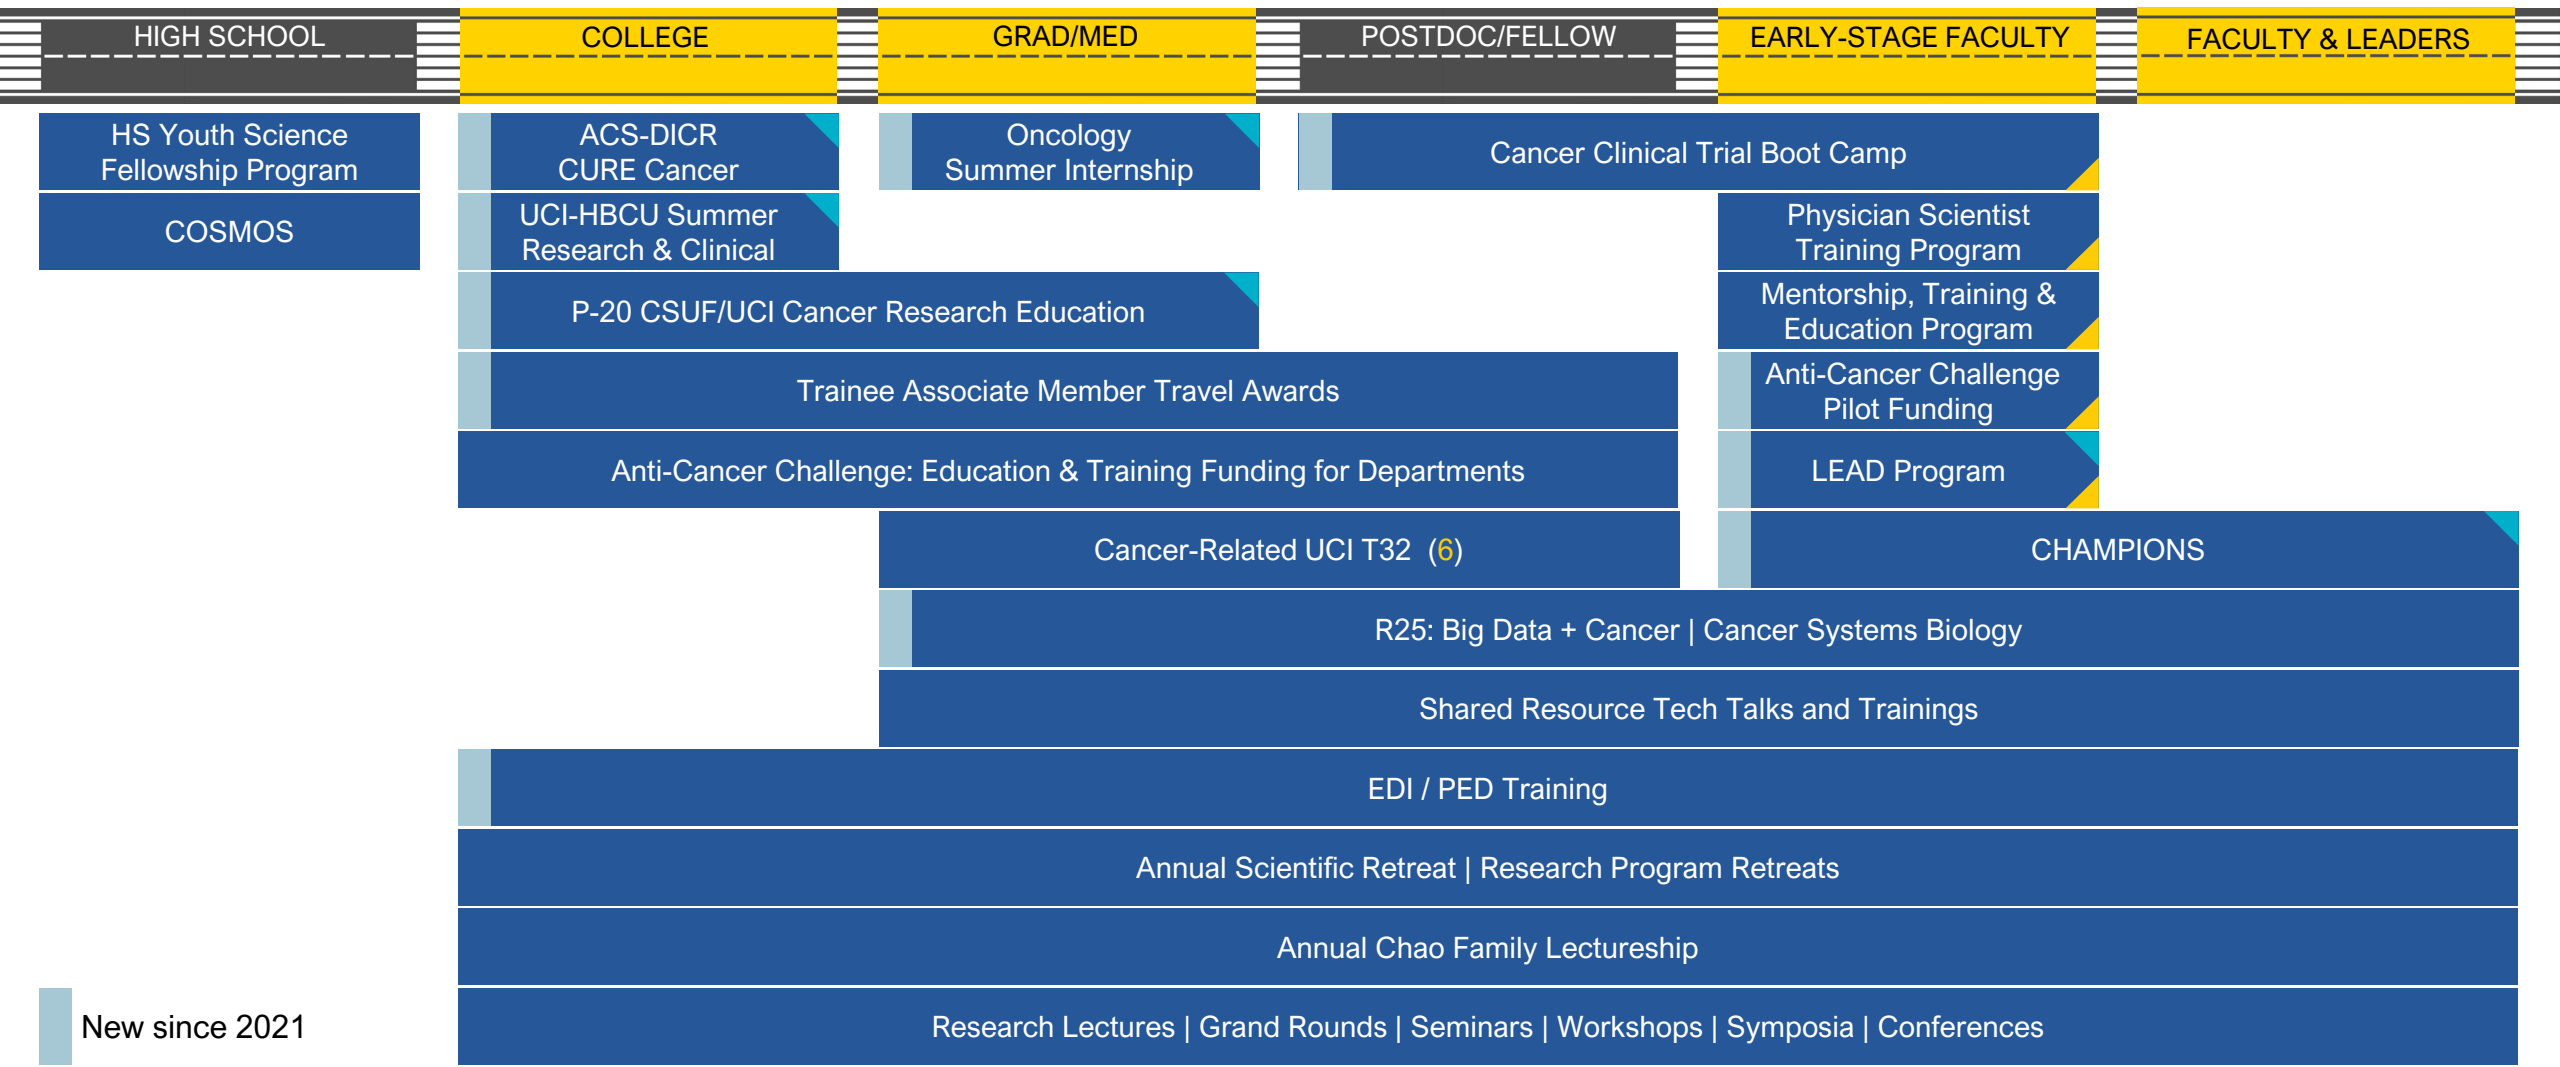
HIGH SCHOOL | COLLEGE | GRAD/MED | POSTDOC/FELLOW | EARLY-STAGE FACULTY | FACULTY & LEADERS

HS Youth Science Fellowship Program

COSMOS

ACS-DICR CURE Cancer

UCI-HBCU Summer Research & Clinical

Oncology Summer Internship

Cancer Clinical Trial Boot Camp

Physician Scientist Training Program

Mentorship, Training & Education Program

Anti-Cancer Challenge Pilot Funding

LEAD Program

P-20 CSUF/UCI Cancer Research Education

Trainee Associate Member Travel Awards

Anti-Cancer Challenge: Education & Training Funding for Departments

Cancer-Related UCI T32 (6)

CHAMPIONS

R25: Big Data + Cancer | Cancer Systems Biology

Shared Resource Tech Talks and Trainings

EDI / PED Training

Annual Scientific Retreat | Research Program Retreats

Annual Chao Family Lectureship

Research Lectures | Grand Rounds | Seminars | Workshops | Symposia | Conferences

New since 2021